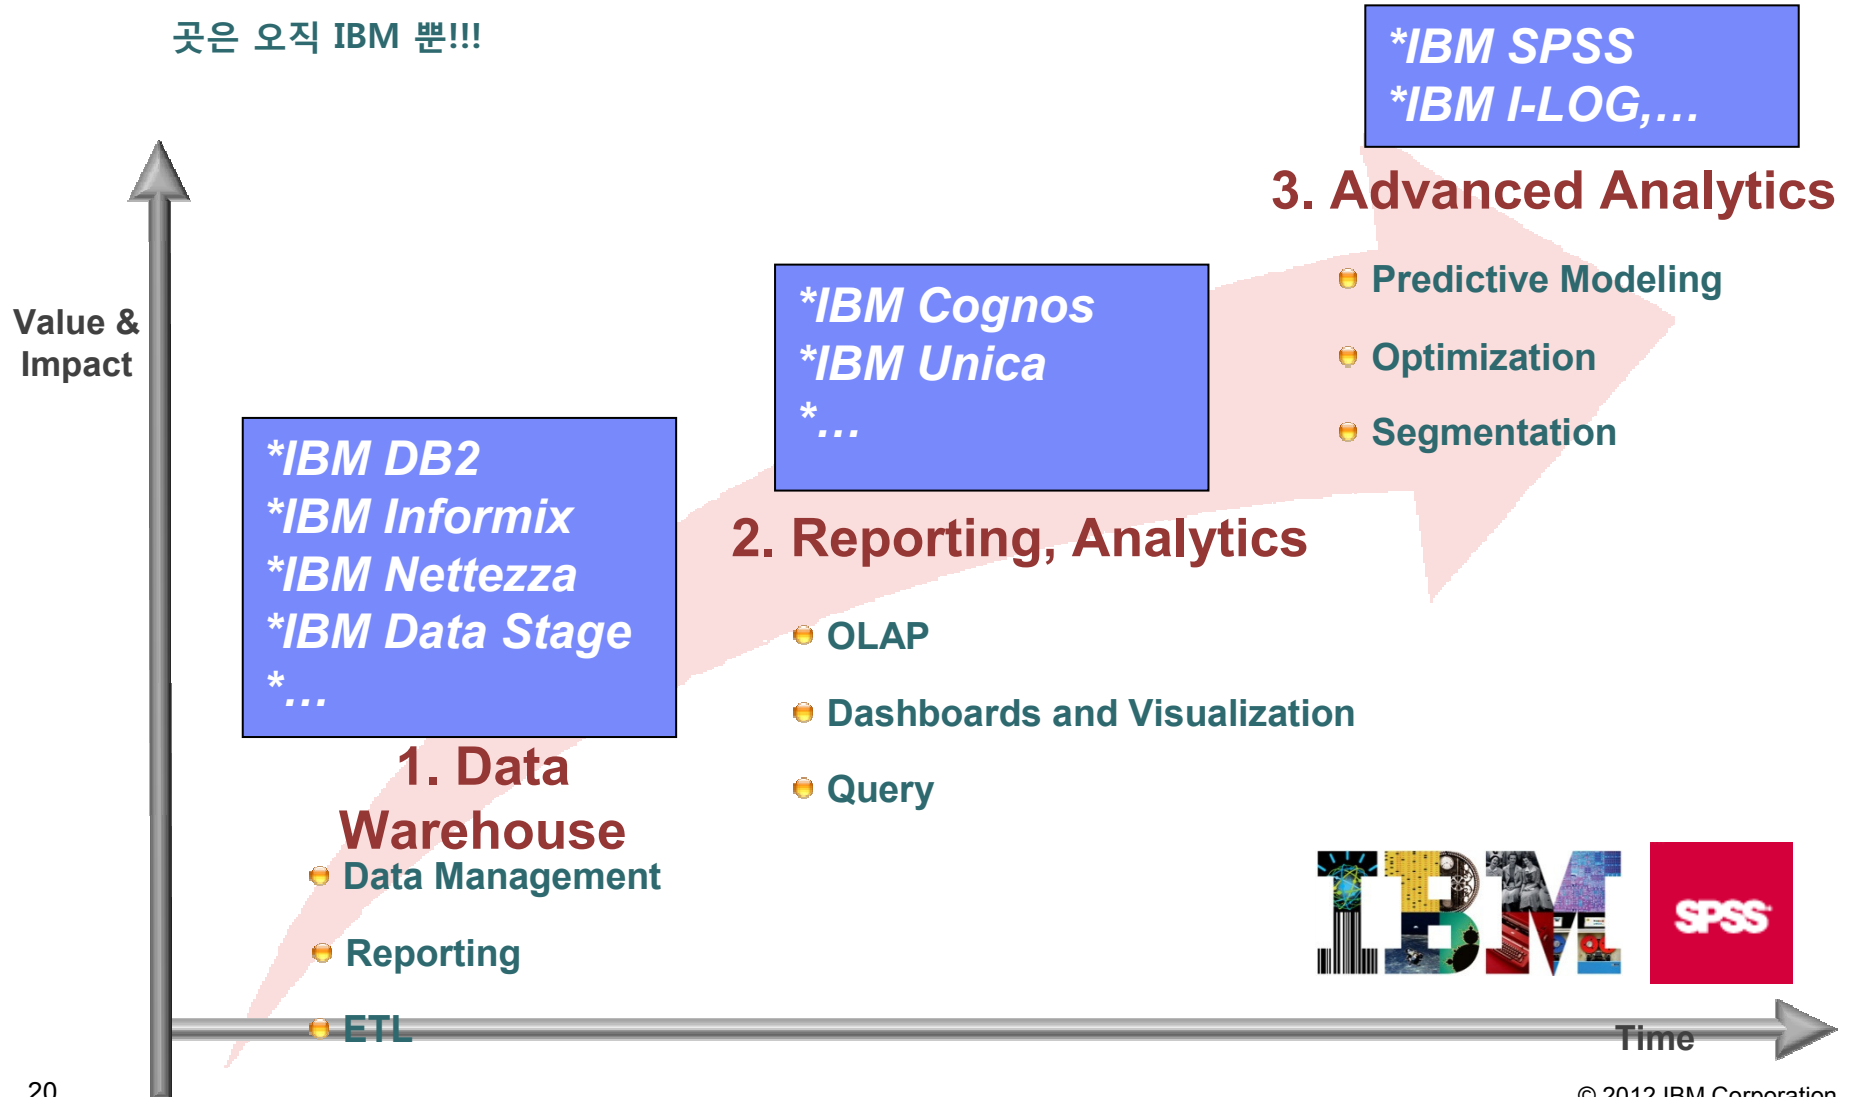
곳은 오직 IBM 뿐!!!

*IBM SPSS
*IBM I-LOG,…

3. Advanced Analytics

Predictive Modeling

Optimization

Segmentation

Value & Impact

*IBM Cognos
*IBM Unica
*…

2. Reporting, Analytics

OLAP

Dashboards and Visualization

Query

*IBM DB2
*IBM Informix
*IBM Nettezza
*IBM Data Stage
*…

1. Data Warehouse

Data Management

Reporting

ETL

IBM

SPSS

Time

20

© 2012 IBM Corporation